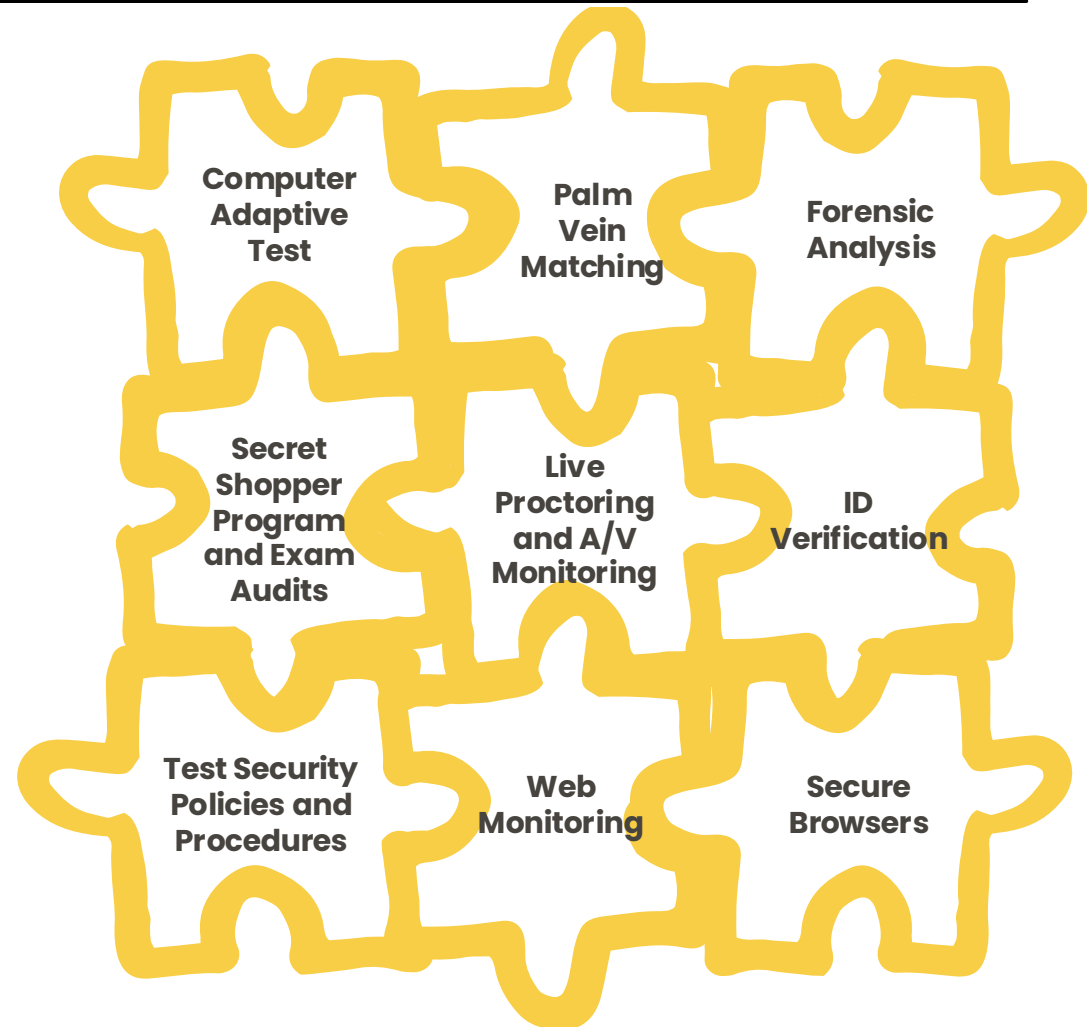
Computer Adaptive Test

Palm Vein Matching

Forensic Analysis

Secret Shopper Program and Exam Audits

Live Proctoring and A/V Monitoring

ID Verification

Test Security Policies and Procedures

Web Monitoring

Secure Browsers